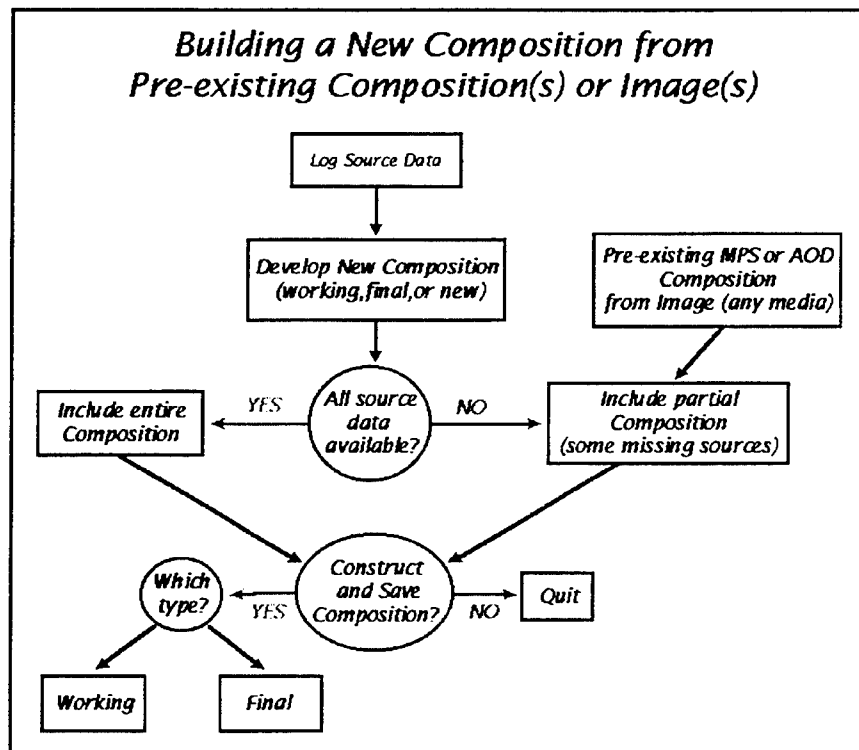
Building a New Composition from Pre-existing Composition(s) or Image(s)

Log Source Data

Develop New Composition (working,final,or new)

Pre-existing MPS or AOD Composition from Image (any media)

Include entire Composition

YES

All source data available?

NO

Include partial Composition (some missing sources)

Which type?

YES

Construct and Save Composition?

NO

Quit

Working

Final